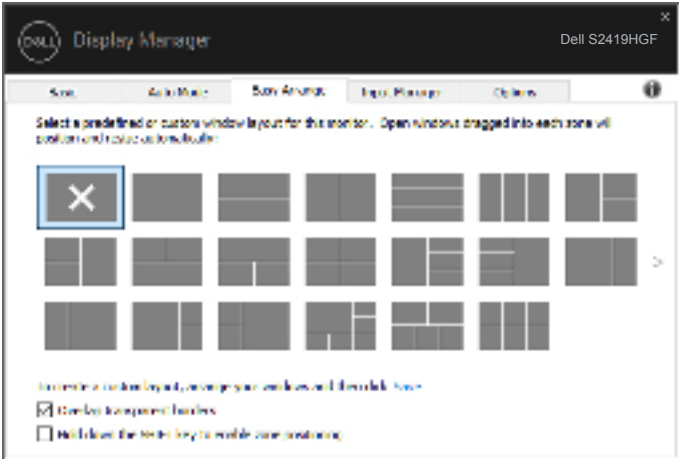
Display Manager

Dell S2419HGF

Basic

Auto Mode

Easy Arrange

Input Manager

Options

Select a predefined or custom window layout for this monitor. Open windows dragged into each zone will position and resize automatically.

To create a custom layout, arrange your windows and then click Save

Overlap transparent borders

Hold down the SHIFT key to enable zone positioning